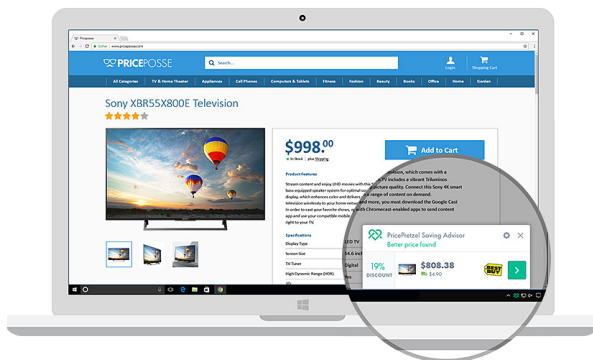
Priceposse

Other | www.priceposse.com

PRICEPOSSE

Search...

Login

Shopping Cart

All Categories | TV & Home Theater | Appliances | Cell Phones | Computers & Tablets | Fitness | Fashion | Beauty | Books | Office | Home | Garden

Sony XBR55X800E Television

$998.00

In Stock | plus Shipping

Add to Cart

Product features

Stream content and enjoy UHD movies with the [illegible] ...television, which comes with a ...TV includes a vibrant Triluminos ...picture quality. Connect this Sony 4K smart ...of content on demand. ...and more, you must download the Google Cast ...with Chromecast-enabled apps to send content ...right to your TV.

Specifications

Display Type | LED TV

Screen Size | 54.6 inch

TV Tuner | Digital

High Dynamic Range (HDR) | Yes

PricePretzel Saving Advisor

Better price found

19%
DISCOUNT

$808.38

$4.90

BEST BUY